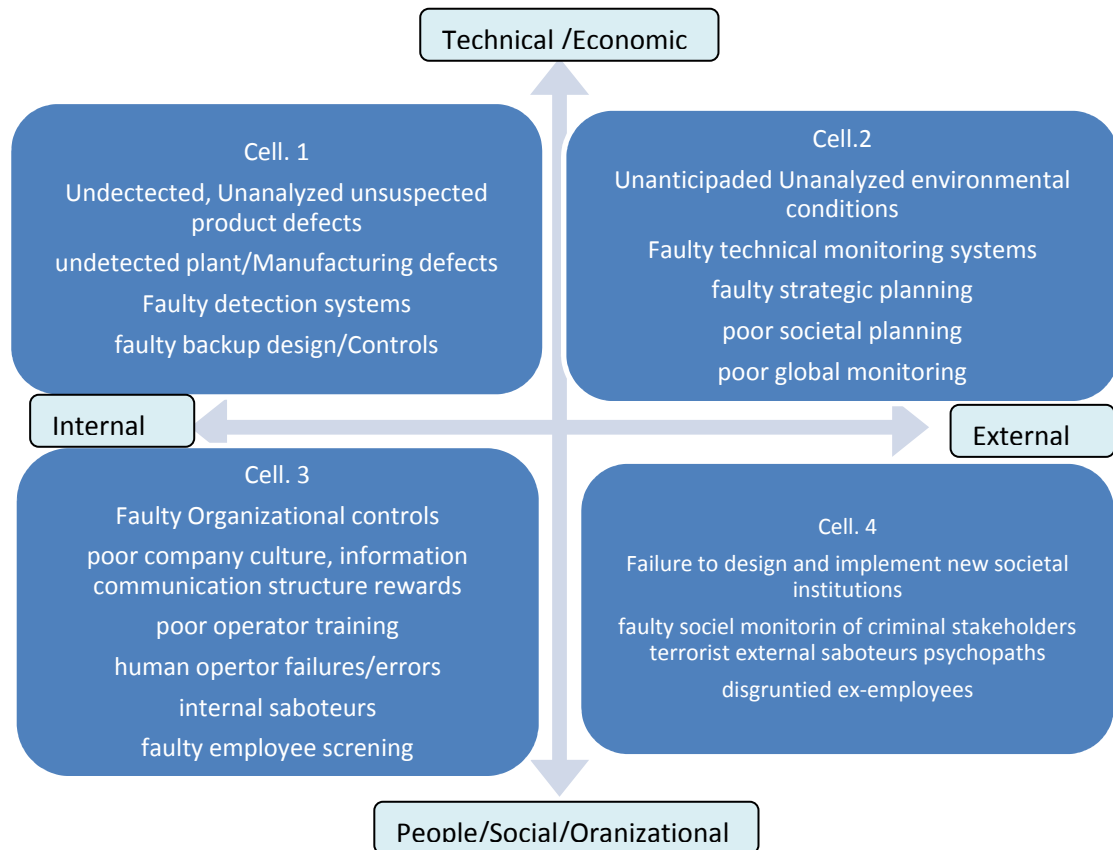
Technical /Economic

Cell. 1
Undectected, Unanalyzed unsuspected product defects
undetected plant/Manufacturing defects
Faulty detection systems
faulty backup design/Controls

Cell.2
Unanticipaded Unanalyzed environmental conditions
Faulty technical monitoring systems
faulty strategic planning
poor societal planning
poor global monitoring

Internal

External

Cell. 3
Faulty Organizational controls
poor company culture, information communication structure rewards
poor operator training
human opertor failures/errors
internal saboteurs
faulty employee screning

Cell. 4
Failure to design and implement new societal institutions
faulty sociel monitorin of criminal stakeholders terrorist external saboteurs psychopaths
disgruntied ex-employees

People/Social/Oranizational